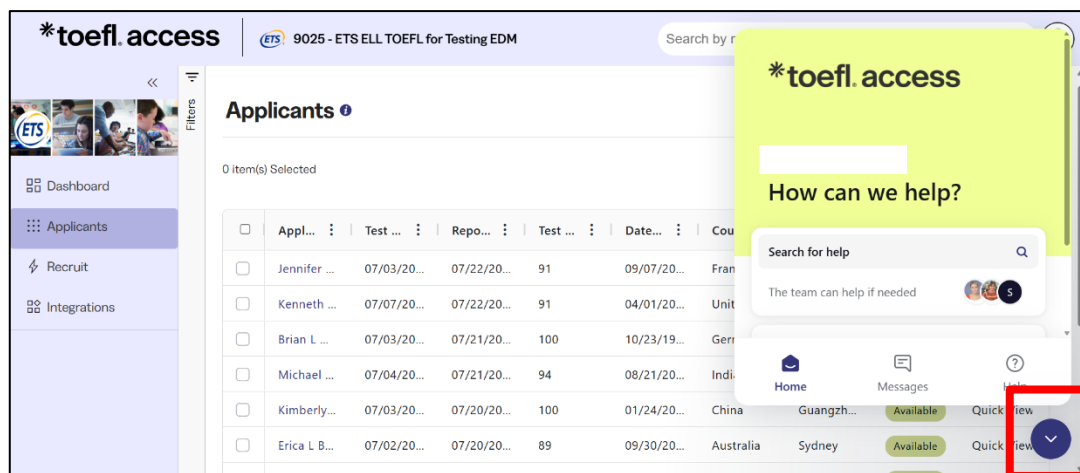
*toefl. access

ETS 9025 - ETS ELL TOEFL for Testing EDM

Search by n

«

ETS

Dashboard

Applicants

Recruit

Integrations

Filters

Applicants

0 item(s) Selected

| | Appl... | Test ... | Repo... | Test ... | Date... | Cou | | | |
|---|---|---|---|---|---|---|---|---|---|
| | Jennifer ... | 07/03/20... | 07/22/20... | 91 | 09/07/20... | Fran | | | |
| | Kenneth ... | 07/07/20... | 07/22/20... | 91 | 04/01/20... | Unit | | | |
| | Brian L ... | 07/03/20... | 07/21/20... | 100 | 10/23/19... | Gerr | | | |
| | Michael ... | 07/04/20... | 07/21/20... | 94 | 08/21/20... | Indi | | | |
| | Kimberly... | 07/03/20... | 07/20/20... | 100 | 01/24/20... | China | Guangzh... | Available | Quick View |
| | Erica L B... | 07/02/20... | 07/20/20... | 89 | 09/30/20... | Australia | Sydney | Available | Quick View |

*toefl. access

How can we help?

Search for help

The team can help if needed

S

Home

Messages

Help